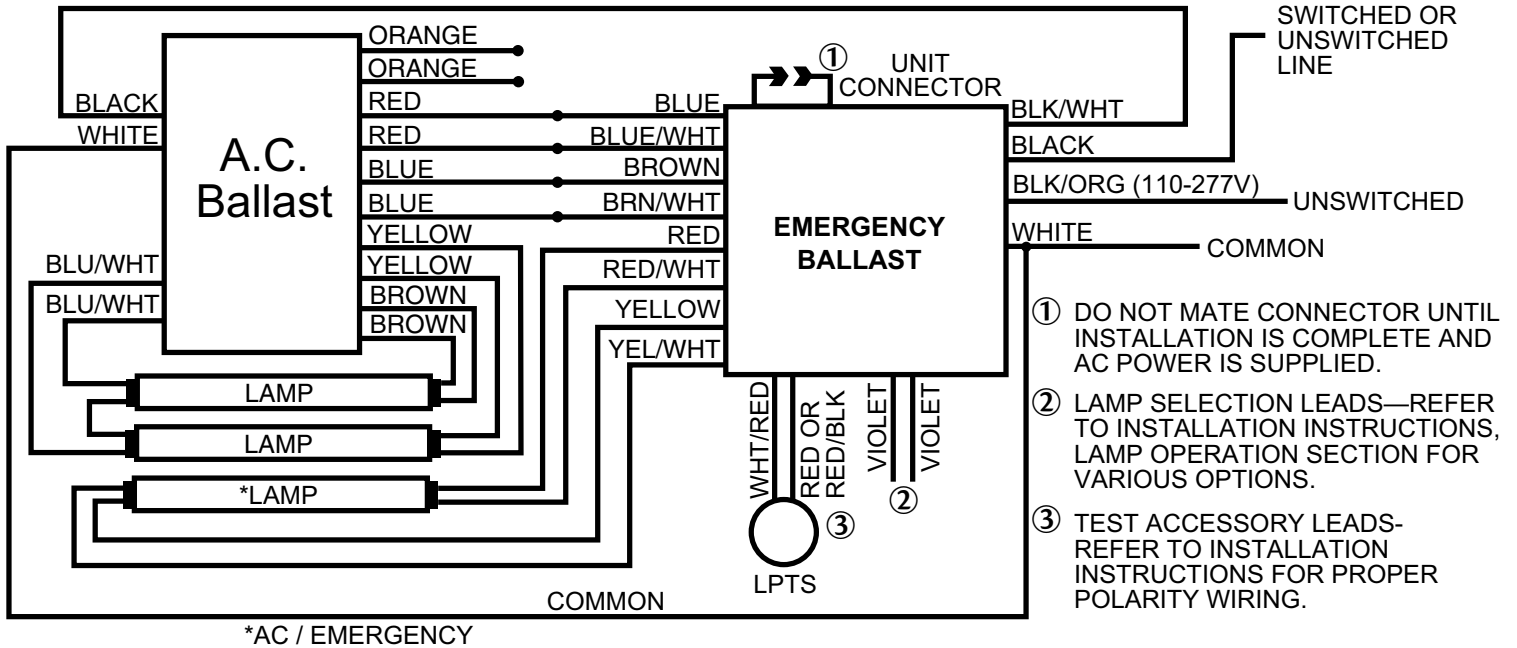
SWITCHED OR UNSWITCHED LINE

① UNIT CONNECTOR

ORANGE
ORANGE
BLACK
RED
WHITE
RED
BLUE
BLUE
YELLOW
YELLOW
BROWN
BROWN
BLU/WHT
BLU/WHT

A.C. Ballast

BLUE
BLUE/WHT
BROWN
BRN/WHT
RED
RED/WHT
YELLOW
YEL/WHT

EMERGENCY BALLAST

BLK/WHT
BLACK
BLK/ORG (110-277V)
UNSWITCHED
WHITE
COMMON

LAMP
LAMP
*LAMP

WHT/RED
RED OR RED/BLK
VIOLET
VIOLET
②
③
LPTS

COMMON

*AC / EMERGENCY

① DO NOT MATE CONNECTOR UNTIL INSTALLATION IS COMPLETE AND AC POWER IS SUPPLIED.

② LAMP SELECTION LEADS—REFER TO INSTALLATION INSTRUCTIONS, LAMP OPERATION SECTION FOR VARIOUS OPTIONS.

③ TEST ACCESSORY LEADS-REFER TO INSTALLATION INSTRUCTIONS FOR PROPER POLARITY WIRING.